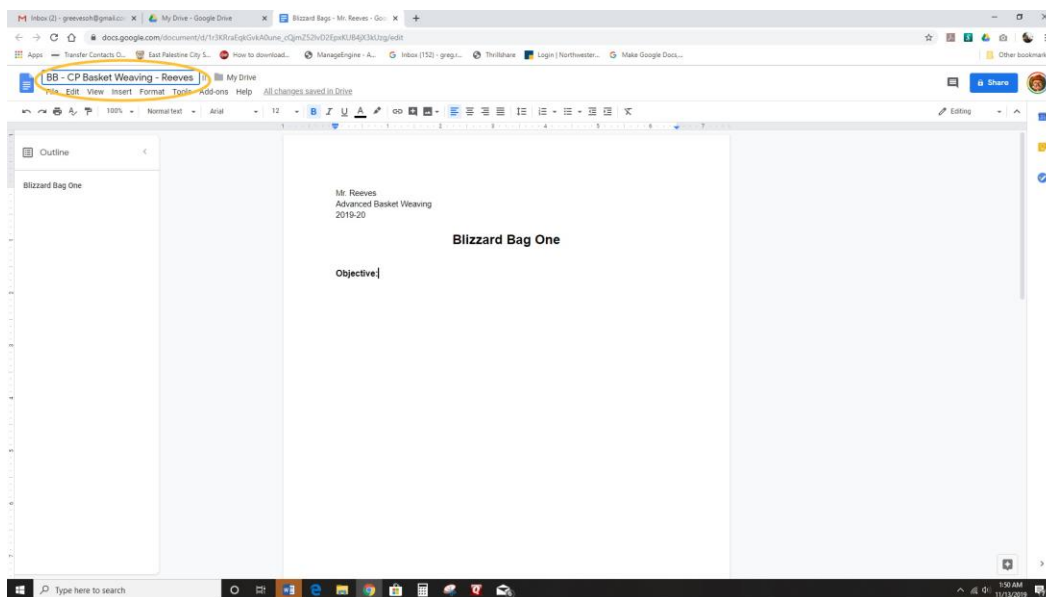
Inbox (2) - greevesoh@gmail.co ×
My Drive - Google Drive ×
Blizzard Bags - Mr. Reeves - Goo ×
+

docs.google.com/document/d/1r3KRraEqkGvkA0une_cQjmZS2lvD2EpxKUB4jX3kUzg/edit

Apps
Transfer Contacts O...
East Palestine City S...
How to download...
ManageEngine - A...
Inbox (152) - greg.r...
Thrillshare
Login | Northwester...
Make Google Docs...
Other bookmarks

BB - CP Basket Weaving - Reeves
My Drive
File Edit View Insert Format Tools Add-ons Help All changes saved in Drive

Share

100%
Normal text
Arial
12
Editing

Outline
Blizzard Bag One

Mr. Reeves
Advanced Basket Weaving
2019-20

Blizzard Bag One

Objective:

Type here to search
1:50 AM
11/13/2019